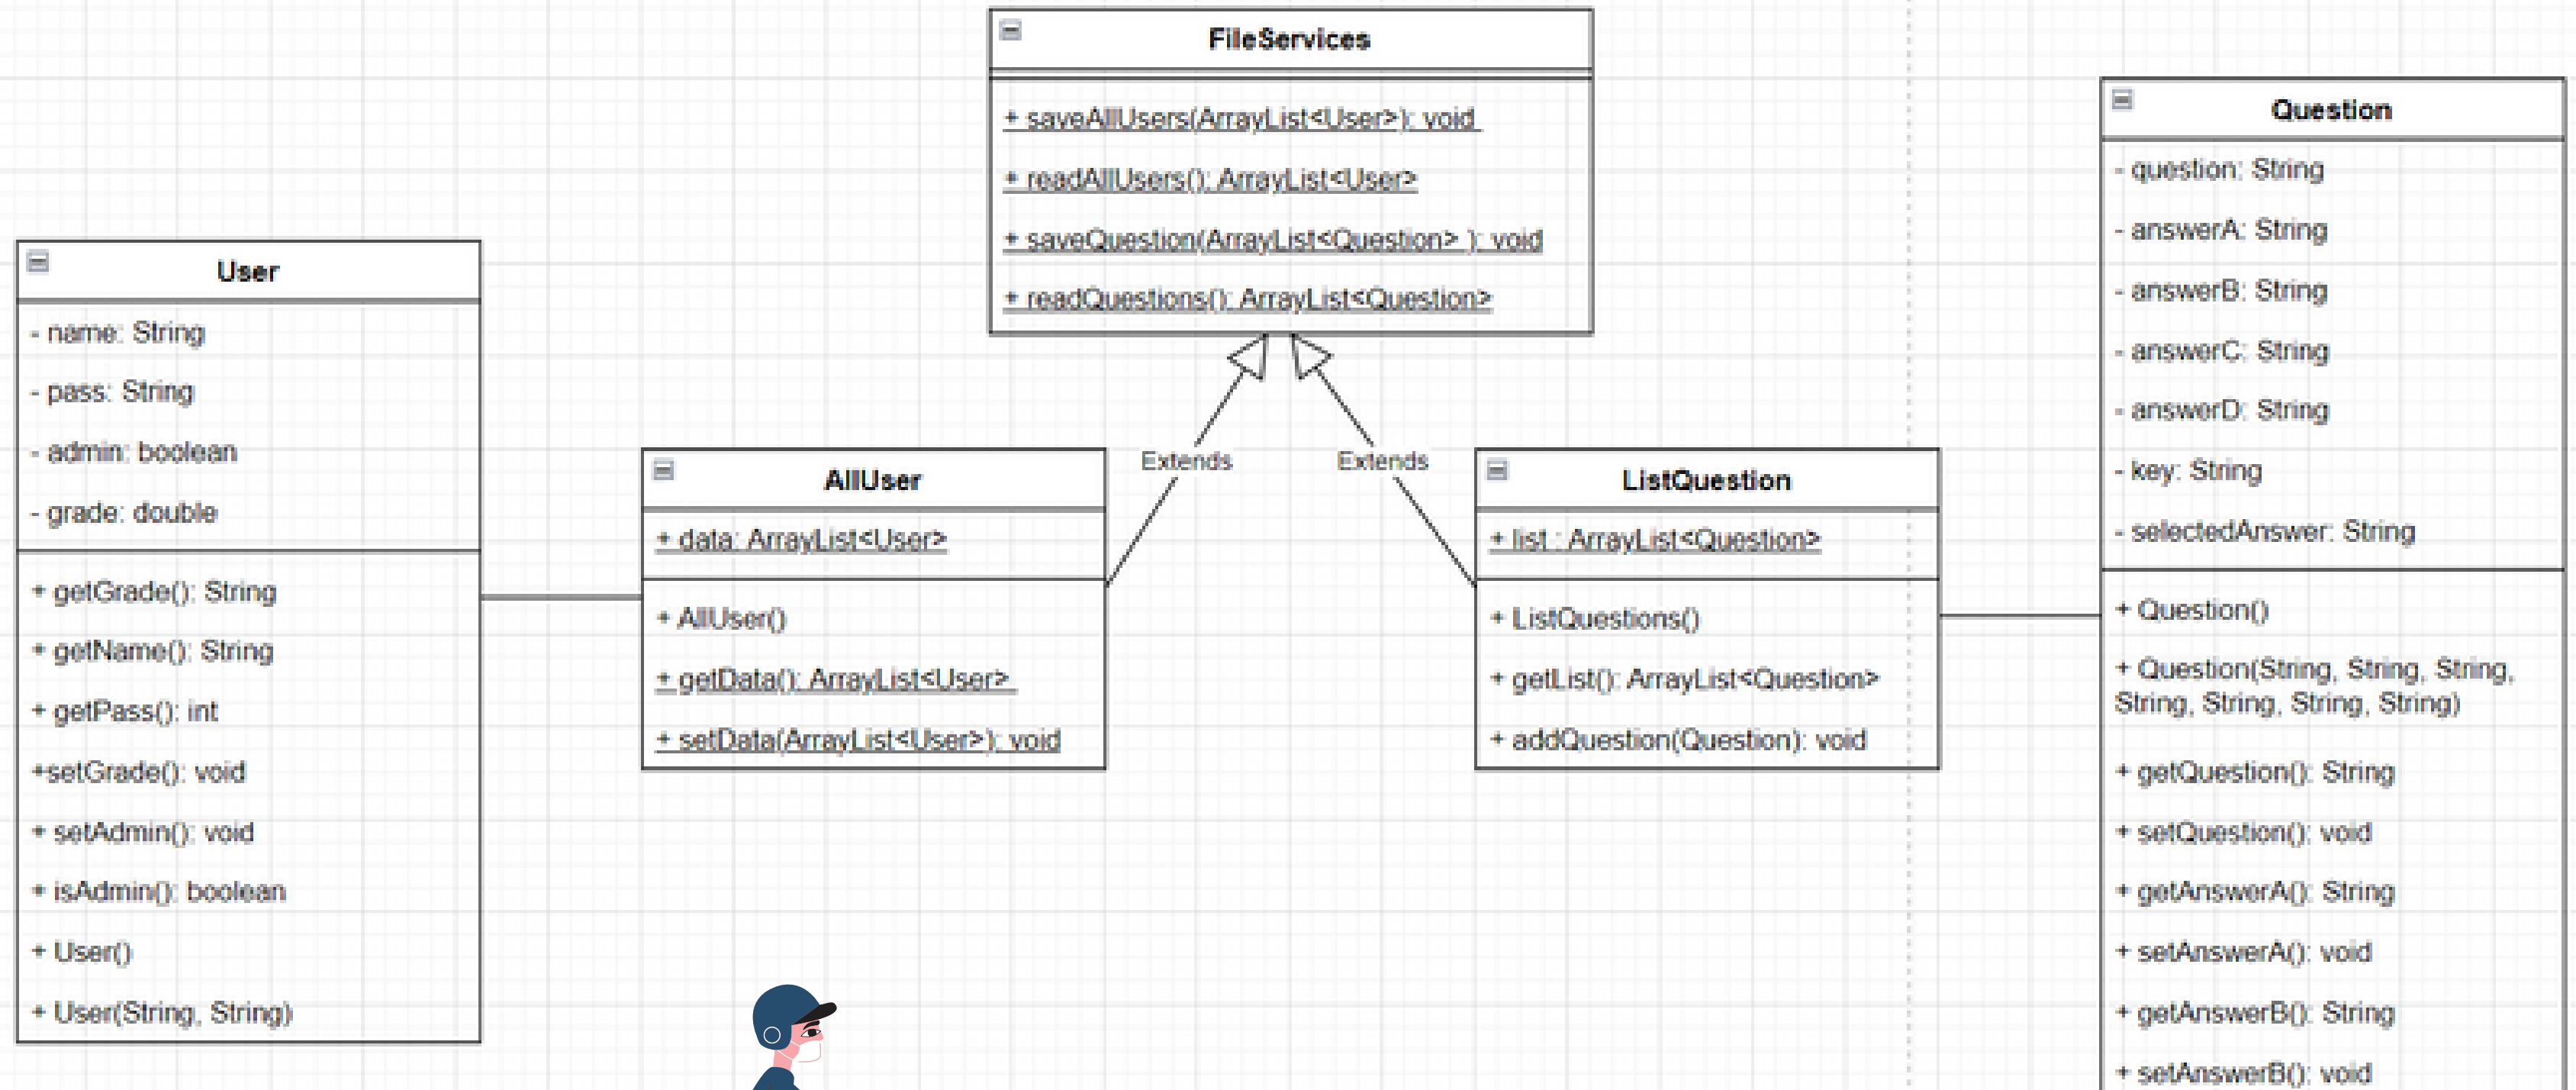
FileServices

+ saveAllUsers(ArrayList<User>): void

+ readAllUsers(): ArrayList<User>

+ saveQuestion(ArrayList<Question> ): void

+ readQuestions(): ArrayList<Question>

User

- name: String

- pass: String

- admin: boolean

- grade: double

+ getGrade(): String

+ getName(): String

+ getPass(): int

+setGrade(): void

+ setAdmin(): void

+ isAdmin(): boolean

+ User()

+ User(String, String)

Extends

Extends

AllUser

+ data: ArrayList<User>

+ AllUser()

+ getData(): ArrayList<User>

+ setData(ArrayList<User>): void

ListQuestion

+ list : ArrayList<Question>

+ ListQuestions()

+ getList(): ArrayList<Question>

+ addQuestion(Question): void

Question

- question: String

- answerA: String

- answerB: String

- answerC: String

- answerD: String

- key: String

- selectedAnswer: String

+ Question()

+ Question(String, String, String, String, String, String, String)

+ getQuestion(): String

+ setQuestion(): void

+ getAnswerA(): String

+ setAnswerA(): void

+ getAnswerB(): String

+ setAnswerB(): void